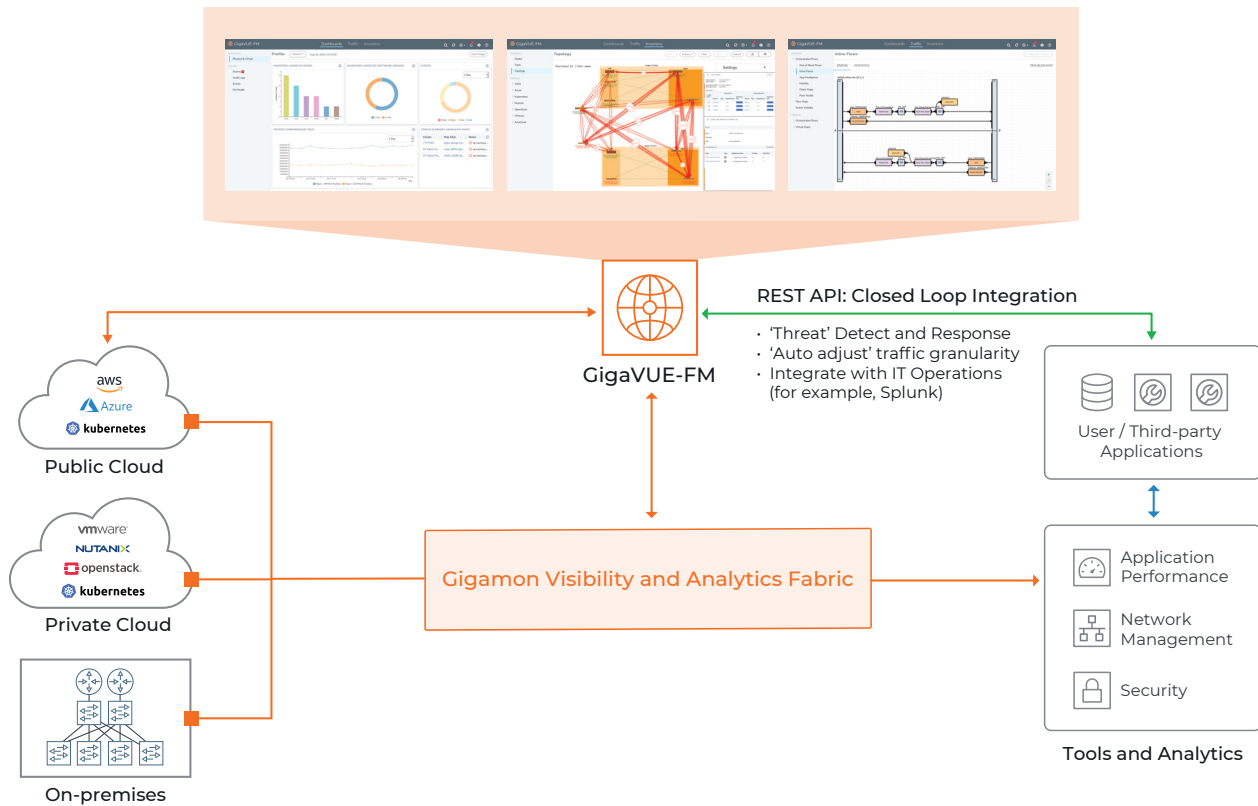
GigaVUE-FM

REST API: Closed Loop Integration

• 'Threat' Detect and Response
• 'Auto adjust' traffic granularity
• Integrate with IT Operations (for example, Splunk)

aws
Azure
kubernetes
Public Cloud

vmware
NUTANIX
openstack.
kubernetes
Private Cloud

On-premises

Gigamon Visibility and Analytics Fabric

User / Third-party Applications

Application Performance

Network Management

Security

Tools and Analytics